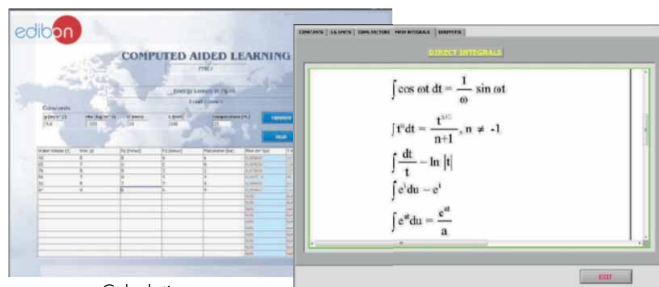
edibon

COMPUTED AIDED LEARNING

CONSTANTS | SI UNITS | CONV. FACTORS | MAIN INTEGRALS | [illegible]

DIRECT INTEGRALS

$\int \cos \omega t \, dt = \frac{1}{\omega} \sin \omega t$

$\int t^n dt = \frac{t^{n+1}}{n+1}, n \neq -1$

$\int \frac{dt}{t} = \ln |t|$

$\int e^t du = e^t$

$\int e^{at} du = \frac{e^{at}}{a}$

EXIT

Calculations